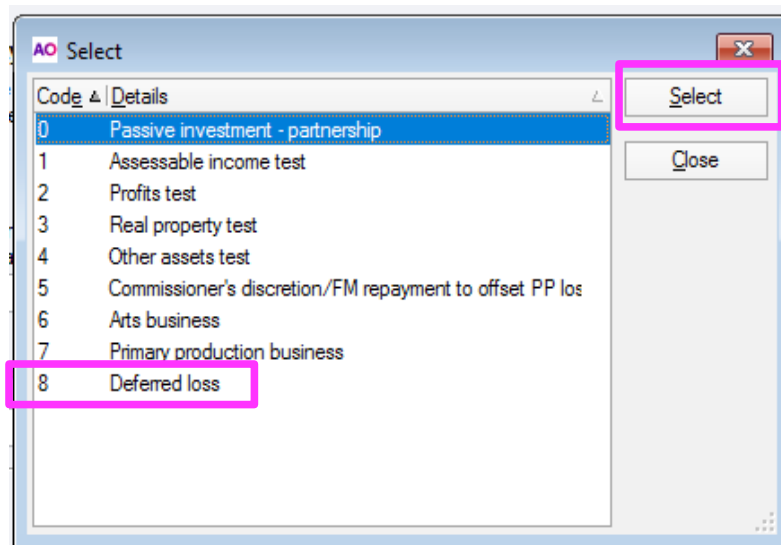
AO Select

| Code | Details |
|---|---|
| 0 | Passive investment - partnership |
| 1 | Assessable income test |
| 2 | Profits test |
| 3 | Real property test |
| 4 | Other assets test |
| 5 | Commissioner's discretion/FM repayment to offset PP los |
| 6 | Arts business |
| 7 | Primary production business |
| 8 | Deferred loss |

Select

Close